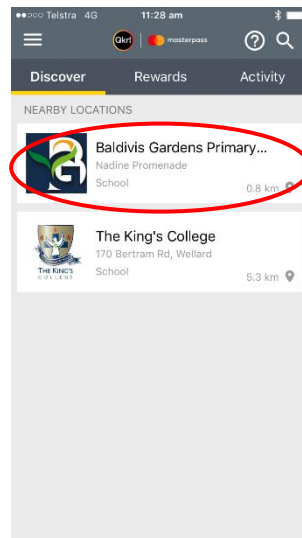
●●○○○ Telstra 4G 11:28 am

Qkr! | masterpass

Discover Rewards Activity

NEARBY LOCATIONS

Baldivis Gardens Primary...
Nadine Promenade
School
0.8 km

The King's College
170 Bertram Rd, Wellard
School
5.3 km

THE KING'S COLLEGE